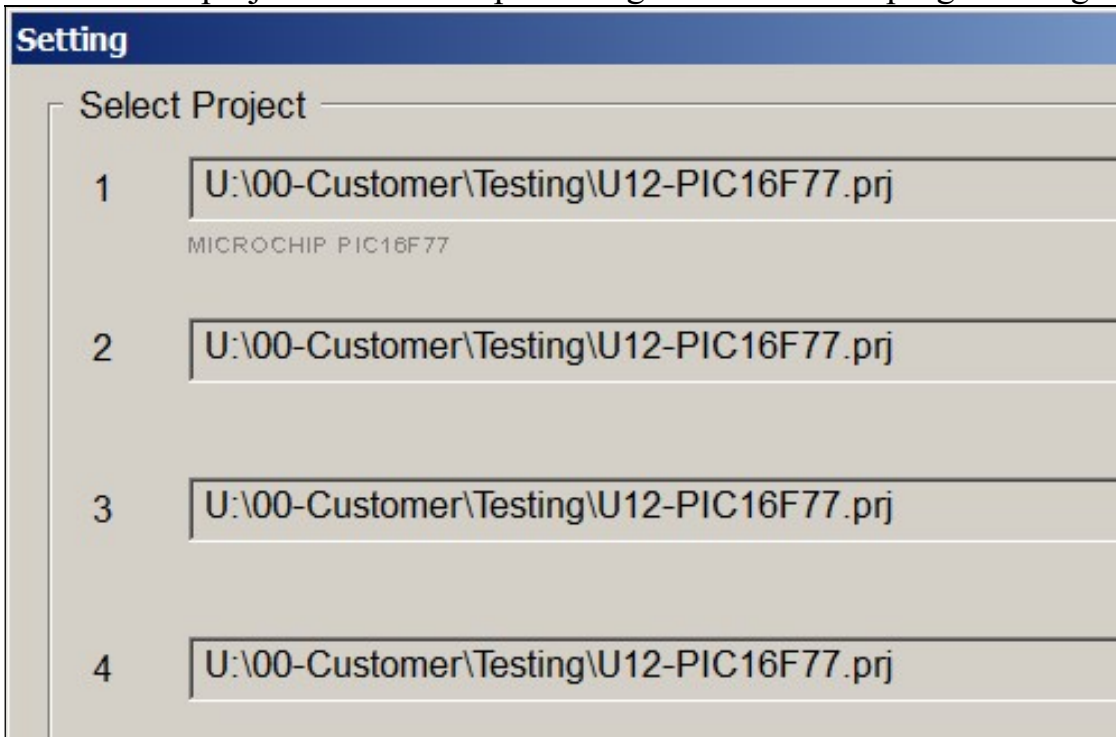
Setting

Select Project

1 U:\00-Customer\Testing\U12-PIC16F77.prj

MICROCHIP PIC16F77

2 U:\00-Customer\Testing\U12-PIC16F77.prj

3 U:\00-Customer\Testing\U12-PIC16F77.prj

4 U:\00-Customer\Testing\U12-PIC16F77.prj